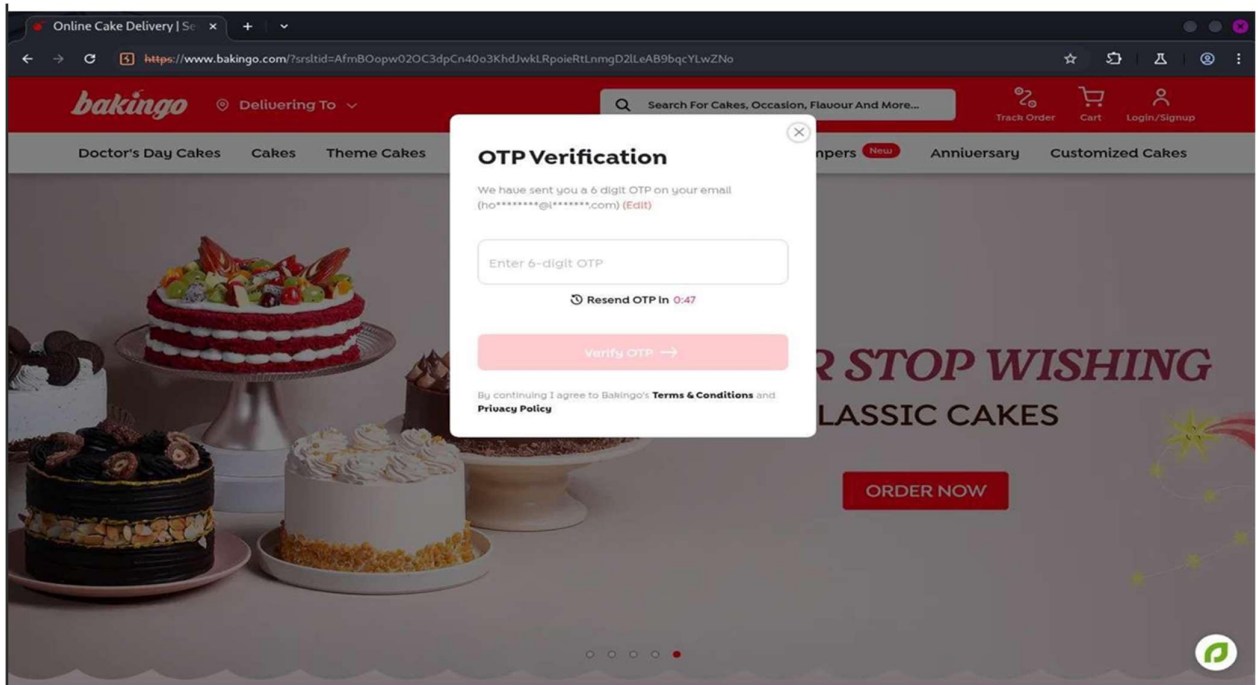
Online Cake Delivery | Se ×

https://www.bakingo.com/?srsltid=AfmBOopw02OC3dpCn40o3KhdJwkLRpoieRtLnmgD2lLeAB9bqcYLwZNo

bakingo Delivering To

Search For Cakes, Occasion, Flavour And More...

Track Order Cart Login/Signup

Doctor's Day Cakes Cakes Theme Cakes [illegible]mpers New Anniversary Customized Cakes

OTP Verification

We have sent you a 6 digit OTP on your email (ho********@i*******.com) (Edit)

Enter 6-digit OTP

Resend OTP in 0:47

Verify OTP →

By continuing I agree to Bakingo's Terms & Conditions and Privacy Policy

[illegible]R STOP WISHING

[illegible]LASSIC CAKES

ORDER NOW